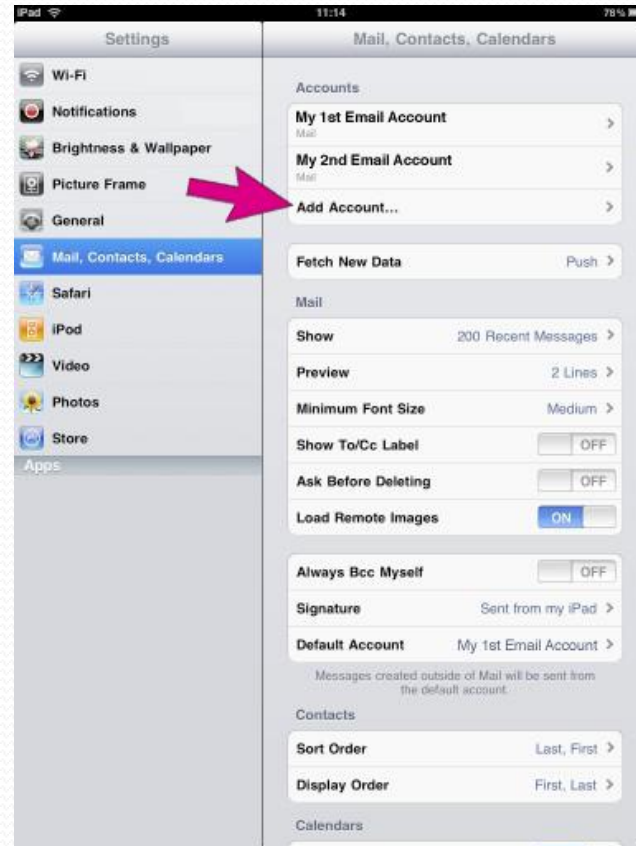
iPad
11:14
78%

Settings

Wi-Fi
Notifications
Brightness & Wallpaper
Picture Frame
General
Mail, Contacts, Calendars
Safari
iPod
Video
Photos
Store
Apps

Mail, Contacts, Calendars

Accounts

My 1st Email Account
Mail

My 2nd Email Account
Mail

Add Account...

Fetch New Data Push

Mail

Show 200 Recent Messages
Preview 2 Lines
Minimum Font Size Medium
Show To/Cc Label OFF
Ask Before Deleting OFF
Load Remote Images ON

Always Bcc Myself OFF
Signature Sent from my iPad
Default Account My 1st Email Account

Messages created outside of Mail will be sent from the default account.

Contacts

Sort Order Last, First
Display Order First, Last

Calendars